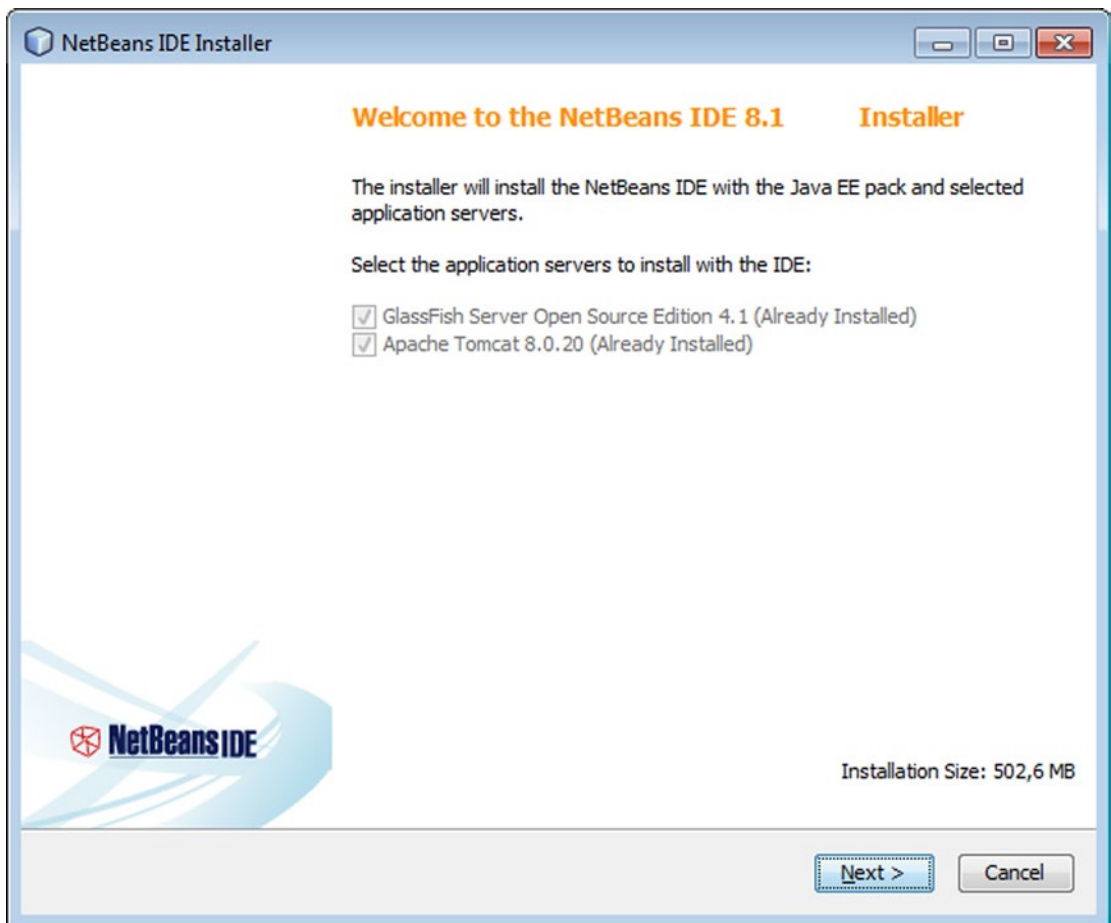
NetBeans IDE Installer

Welcome to the NetBeans IDE 8.1 Installer

The installer will install the NetBeans IDE with the Java EE pack and selected application servers.

Select the application servers to install with the IDE:

GlassFish Server Open Source Edition 4.1 (Already Installed)
Apache Tomcat 8.0.20 (Already Installed)

NetBeans IDE

Installation Size: 502,6 MB

Next >
Cancel